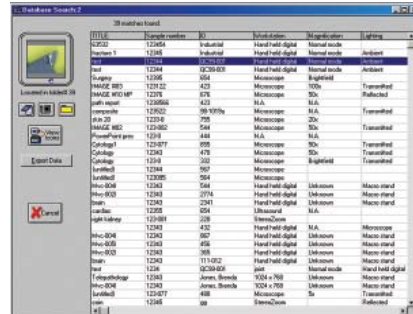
Database Search2

38 matches found

Located in folder 39

View Notes

Export Data

Cancel

| TITLE | Sample number | ID | Workstation | Magnification | Lighting |
|---|---|---|---|---|---|
| 63532 | 12345 | 14 | Hand held digital | Normal mode | |
| bacteri 1 | 12345 | 45 | Industrial | Normal mode | Ambient |
| test | 12344 | QC99-001 | Hand held digital | Normal mode | Ambient |
| test | 12344 | QC99-001 | Hand held digital | Normal mode | Ambient |
| Surgery | 12395 | 654 | Microscope | Brightfield | |
| IMAGE 683 | 121122 | 423 | Microscope | 100x | Transmitted |
| IMAGE #80 MP | 12376 | 876 | Microscope | 50x | Reflected |
| path report | 1238866 | 423 | N.A. | N.A. | |
| composite | 123522 | 98-1015a | Microscope | N.A. | Transmitted |
| skin 20 | 12344 | 755 | Microscope | 20x | |
| IMAGE #82 | 123-002 | 544 | Microscope | 50x | Transmitted |
| PowerPoint pres | 12318 | 444 | N.A. | N.A. | |
| Cytology1 | 123-877 | 855 | Microscope | 50x | Transmitted |
| Cytology | 12343 | 478 | Microscope | 50x | Transmitted |
| Cytology | 123-9 | 332 | Microscope | Brightfield | Transmitted |
| fundtest3 | 12344 | 567 | Microscope | | |
| fundtest | 123085 | 564 | Microscope | | |
| Mvc-804l | 12344 | 544 | Hand held digital | Unknown | Macro stand |
| Mvc-803l | 12343 | 2774 | Hand held digital | Unknown | Macro stand |
| brain | 12343 | 2341 | Hand held digital | Unknown | Macro stand |
| cardiac | 12358 | 654 | Ultrasound | N.A. | |
| right kidney | 123-3301 | 228 | StereoZoom | | |
| | 12343 | 432 | Hand held digital | N.A. | Microscope |
| Mvc-804l | 12344 | 667 | Hand held digital | Unknown | Macro stand |
| Mvc-805l | 12343 | 456 | Hand held digital | Unknown | Macro stand |
| Mvc-802l | 12343 | 365 | Hand held digital | Unknown | Macro stand |
| brain | 12343 | 111-002 | Hand held digital | Unknown | Macro stand |
| test | 1234 | QC99-001 | pixel | Normal mode | Hand held digital |
| Telepathology | 12343 | Jones, Brenda | 1024 x 768 | Unknown | Macro stand |
| Mvc-805l | 12344 | Jones, Brenda | 1024 x 768 | Unknown | Macro stand |
| fundtest3 | 123-877 | 498 | Microscope | 5x | Transmitted |
| rain | 12345 | 98 | StereoZoom | | Reflected |